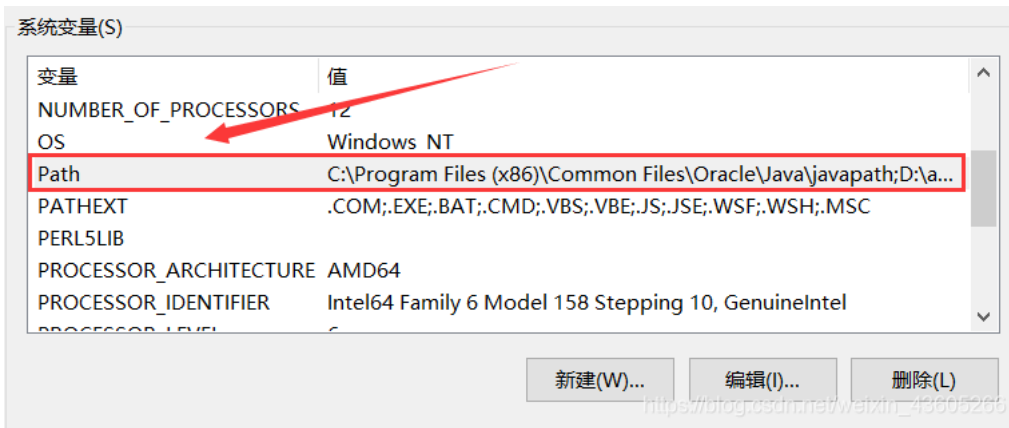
系统变量(S)

| 变量 | 值 |
|---|---|
| NUMBER_OF_PROCESSORS | 12 |
| OS | Windows_NT |
| Path | C:\Program Files (x86)\Common Files\Oracle\Java\javapath;D:\a... |
| PATHEXT | .COM;.EXE;.BAT;.CMD;.VBS;.VBE;.JS;.JSE;.WSF;.WSH;.MSC |
| PERL5LIB | |
| PROCESSOR_ARCHITECTURE | AMD64 |
| PROCESSOR_IDENTIFIER | Intel64 Family 6 Model 158 Stepping 10, GenuineIntel |
| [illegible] | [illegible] |

新建(W)... 编辑(I)... 删除(L)

https://blog.csdn.net/weixin_43605266